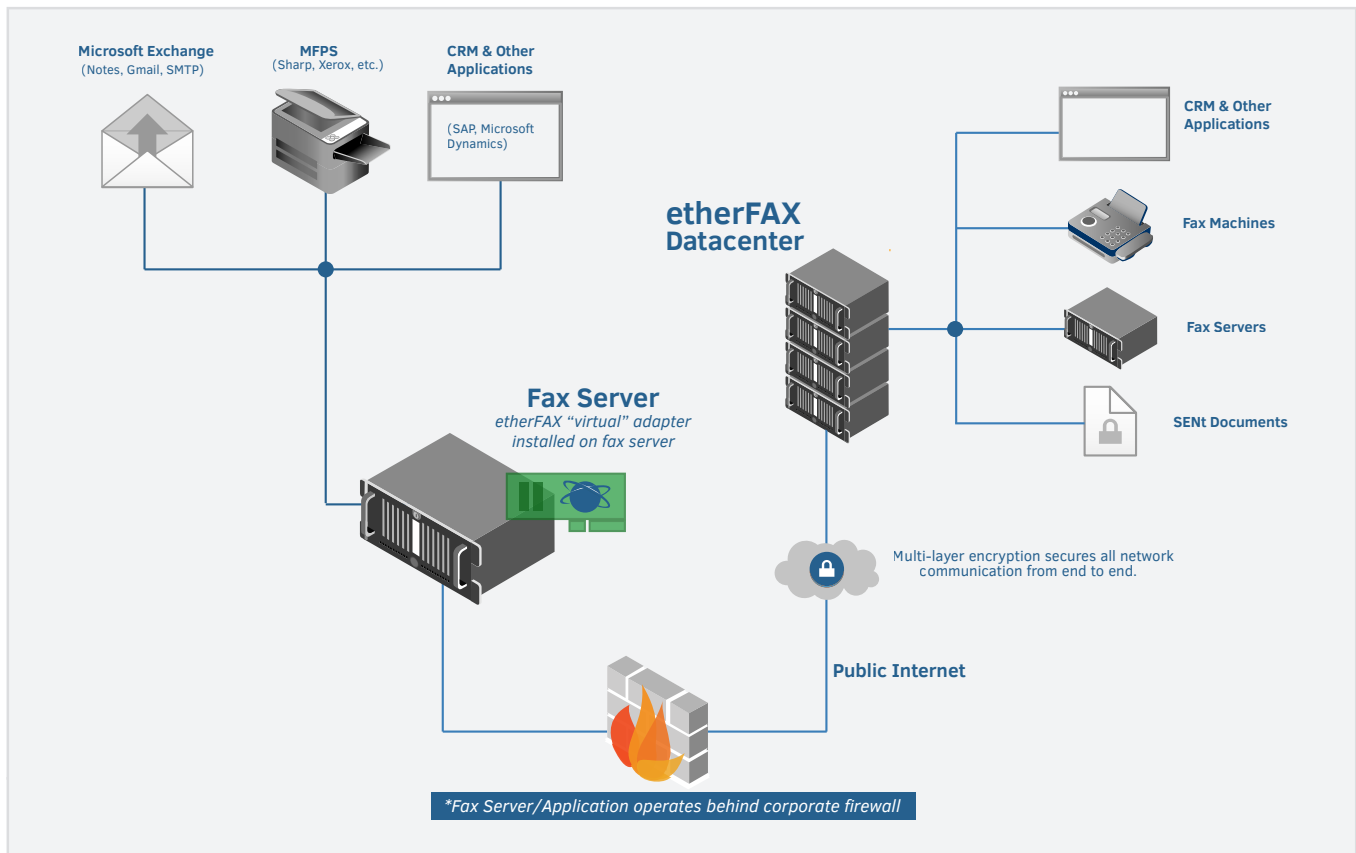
Microsoft Exchange
(Notes, Gmail, SMTP)

MFPS
(Sharp, Xerox, etc.)

CRM & Other Applications

(SAP, Microsoft Dynamics)

etherFAX
Datacenter

CRM & Other Applications

Fax Machines

Fax Servers

SENt Documents

Fax Server
etherFAX "virtual" adapter installed on fax server

Multi-layer encryption secures all network communication from end to end.

Public Internet

*Fax Server/Application operates behind corporate firewall